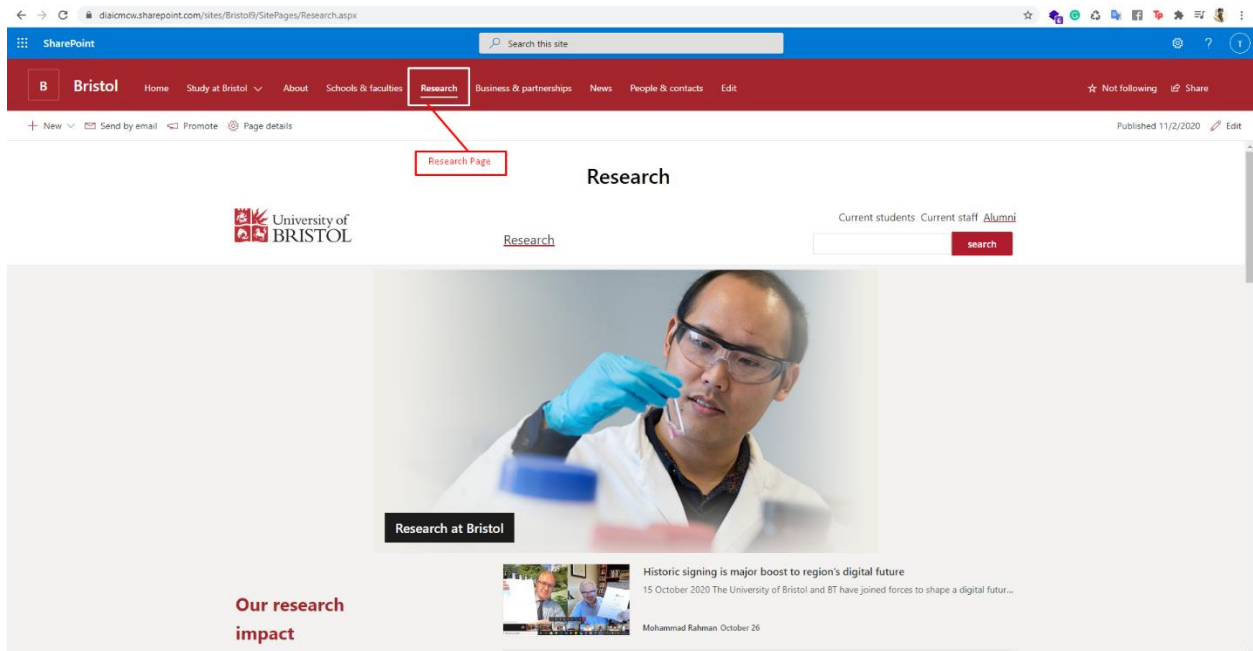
diaicmcw.sharepoint.com/sites/Bristol9/SitePages/Research.aspx

SharePoint

Search this site

B Bristol Home Study at Bristol About Schools & faculties Research Business & partnerships News People & contacts Edit

Not following Share

+ New Send by email Promote Page details

Published 11/2/2020 Edit

Research Page

Research

University of BRISTOL

Research

Current students Current staff Alumni

search

Research at Bristol

Our research impact

Historic signing is major boost to region's digital future

15 October 2020 The University of Bristol and BT have joined forces to shape a digital futur...

Mohammad Rahman October 26